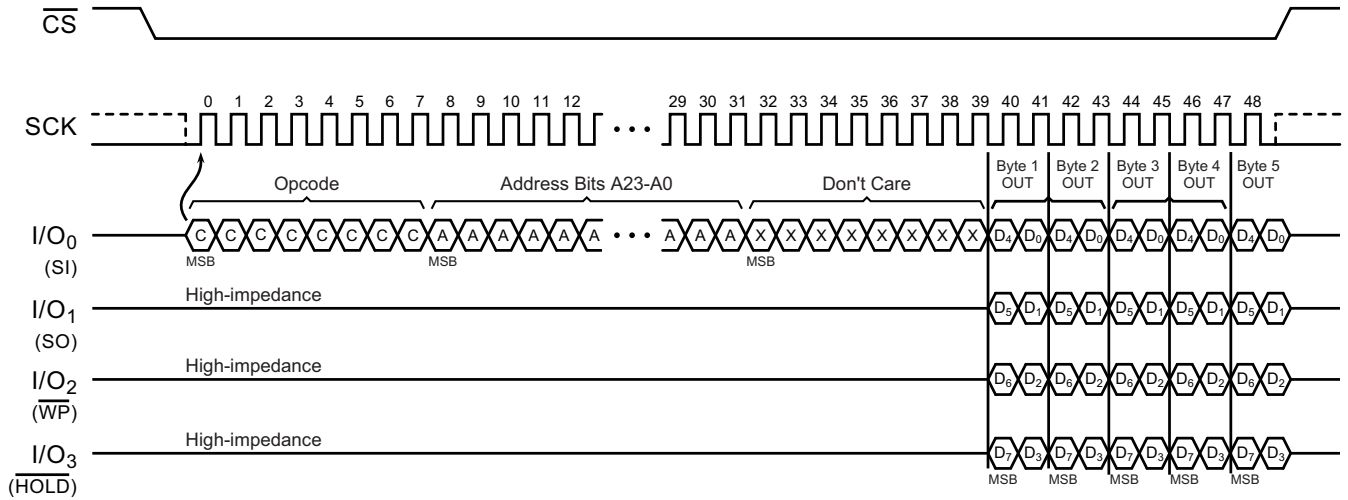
$\overline{CS}$

SCK

0 1 2 3 4 5 6 7 8 9 10 11 12 • • • 29 30 31 32 33 34 35 36 37 38 39 40 41 42 43 44 45 46 47 48

Opcode

Address Bits A23-A0

Don't Care

Byte 1 OUT

Byte 2 OUT

Byte 3 OUT

Byte 4 OUT

Byte 5 OUT

$I/O_0$ (SI)

C C C C C C C C A A A A A A • • • A A A X X X X X X X X $D_4$ $D_0$ $D_4$ $D_0$ $D_4$ $D_0$ $D_4$ $D_0$ $D_4$ $D_0$

MSB MSB MSB

$I/O_1$ (SO)

High-impedance

$D_5$ $D_1$ $D_5$ $D_1$ $D_5$ $D_1$ $D_5$ $D_1$ $D_5$ $D_1$

$I/O_2$ ($\overline{WP}$)

High-impedance

$D_6$ $D_2$ $D_6$ $D_2$ $D_6$ $D_2$ $D_6$ $D_2$ $D_6$ $D_2$

$I/O_3$ ($\overline{HOLD}$)

High-impedance

$D_7$ $D_3$ $D_7$ $D_3$ $D_7$ $D_3$ $D_7$ $D_3$ $D_7$ $D_3$

MSB MSB MSB MSB MSB